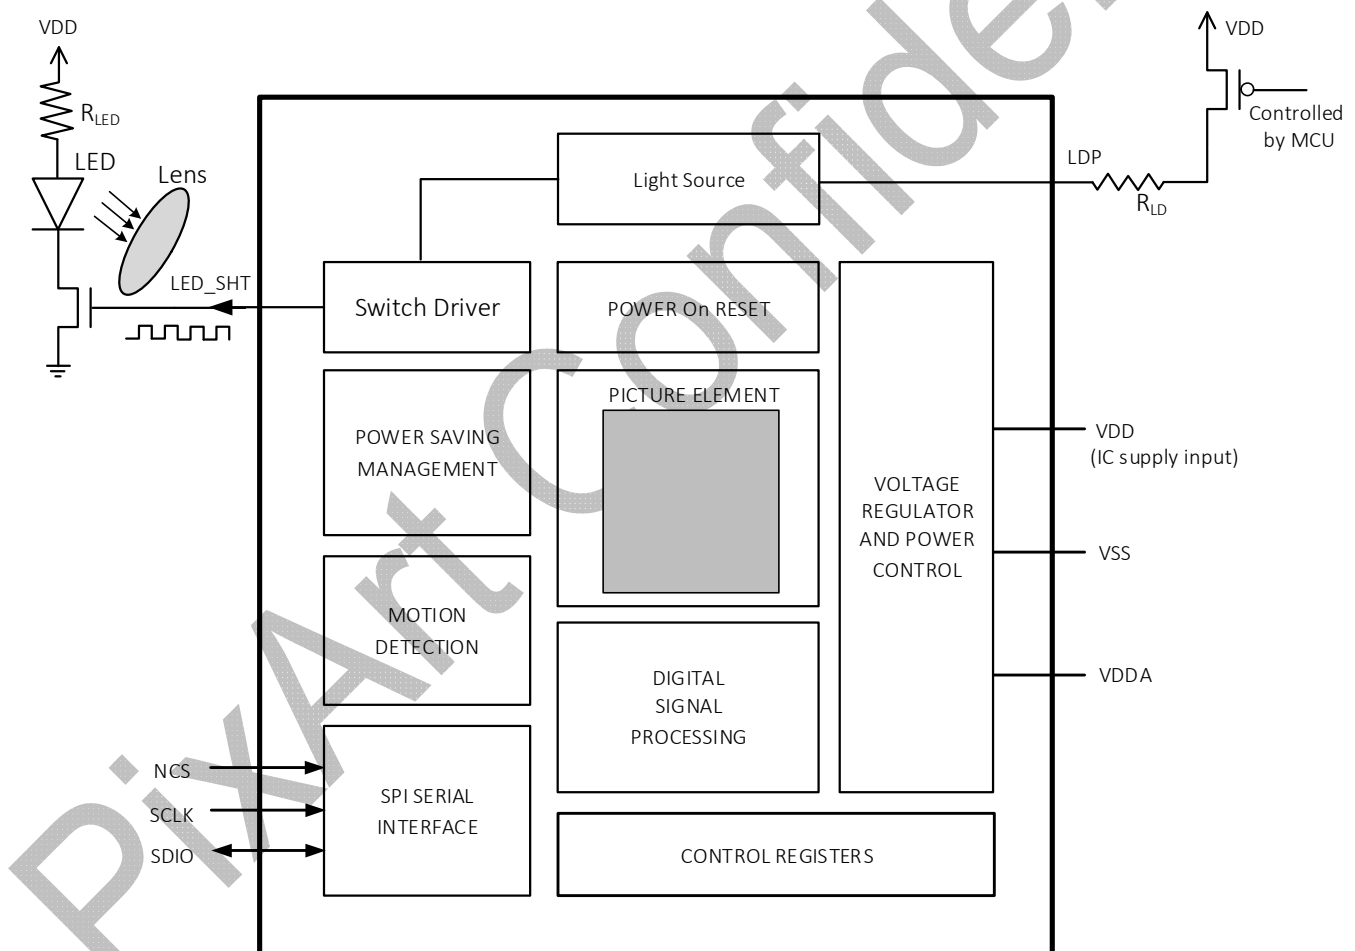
VDD
$R_{LED}$
LED
Lens
LED_SHT
Switch Driver
Light Source
LDP
$R_{LD}$
VDD
Controlled by MCU
POWER On RESET
PICTURE ELEMENT
POWER SAVING MANAGEMENT
MOTION DETECTION
SPI SERIAL INTERFACE
DIGITAL SIGNAL PROCESSING
VOLTAGE REGULATOR AND POWER CONTROL
CONTROL REGISTERS
VDD
(IC supply input)
VSS
VDDA
NCS
SCLK
SDIO
PixArt Confidential